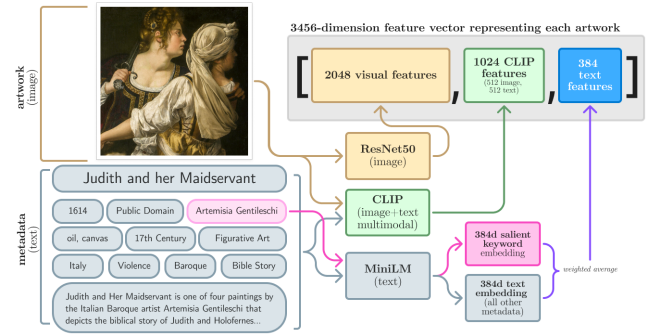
artwork
(image)

3456-dimension feature vector representing each artwork

[ 2048 visual features , 1024 CLIP features (512 image, 512 text) , 384 text features ]

ResNet50
(image)

metadata
(text)

Judith and her Maidservant

1614 | Public Domain | Artemisia Gentileschi

oil, canvas | 17th Century | Figurative Art

Italy | Violence | Baroque | Bible Story

Judith and Her Maidservant is one of four paintings by the Italian Baroque artist Artemisia Gentileschi that depicts the biblical story of Judith and Holofernes...

CLIP
(image+text multimodal)

MiniLM
(text)

384d salient keyword embedding

384d text embedding
(all other metadata)

weighted average